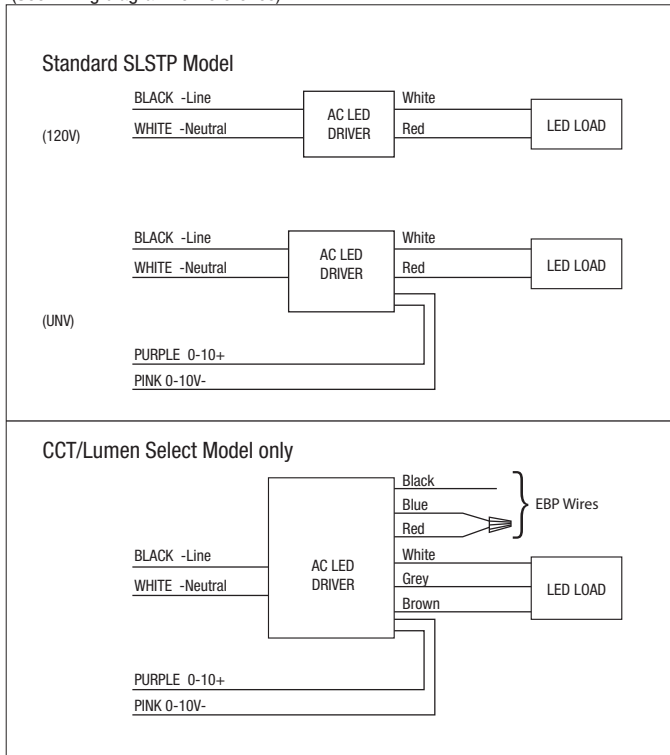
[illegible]

Standard SLSTP Model

BLACK -Line
WHITE -Neutral
(120V)
AC LED DRIVER
White
Red
LED LOAD

BLACK -Line
WHITE -Neutral
AC LED DRIVER
White
Red
LED LOAD
(UNV)
PURPLE 0-10+
PINK 0-10V-

CCT/Lumen Select Model only

Black
Blue
Red
EBP Wires
BLACK -Line
WHITE -Neutral
AC LED DRIVER
White
Grey
Brown
LED LOAD
PURPLE 0-10+
PINK 0-10V-